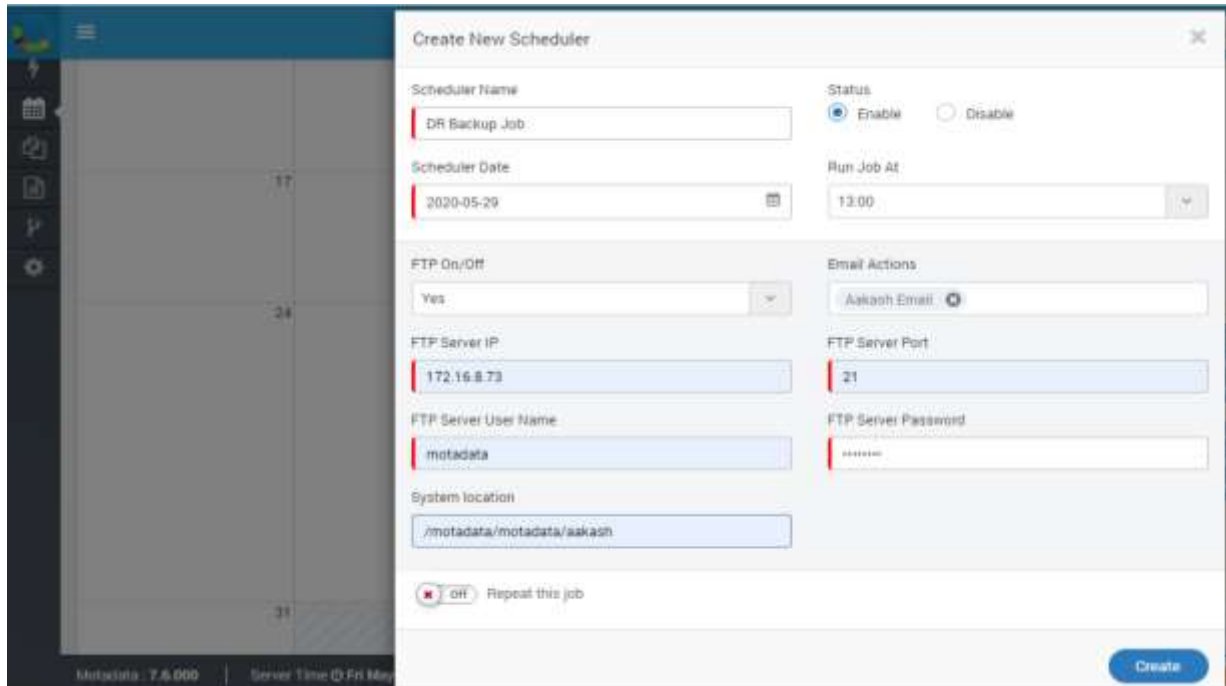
Create New Scheduler

Scheduler Name
DR Backup Job

Status
Enable
Disable

Scheduler Date
2020-05-29

Run Job At
13:00

FTP On/Off
Yes

Email Actions
Aakash Email

FTP Server IP
172.16.8.73

FTP Server Port
21

FTP Server User Name
motadata

FTP Server Password
••••••••

System location
/motadata/motadata/aakash

Off Repeat this job

Create

17
24
31

Motadata : 7.6.000 | Server Time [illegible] Fri May